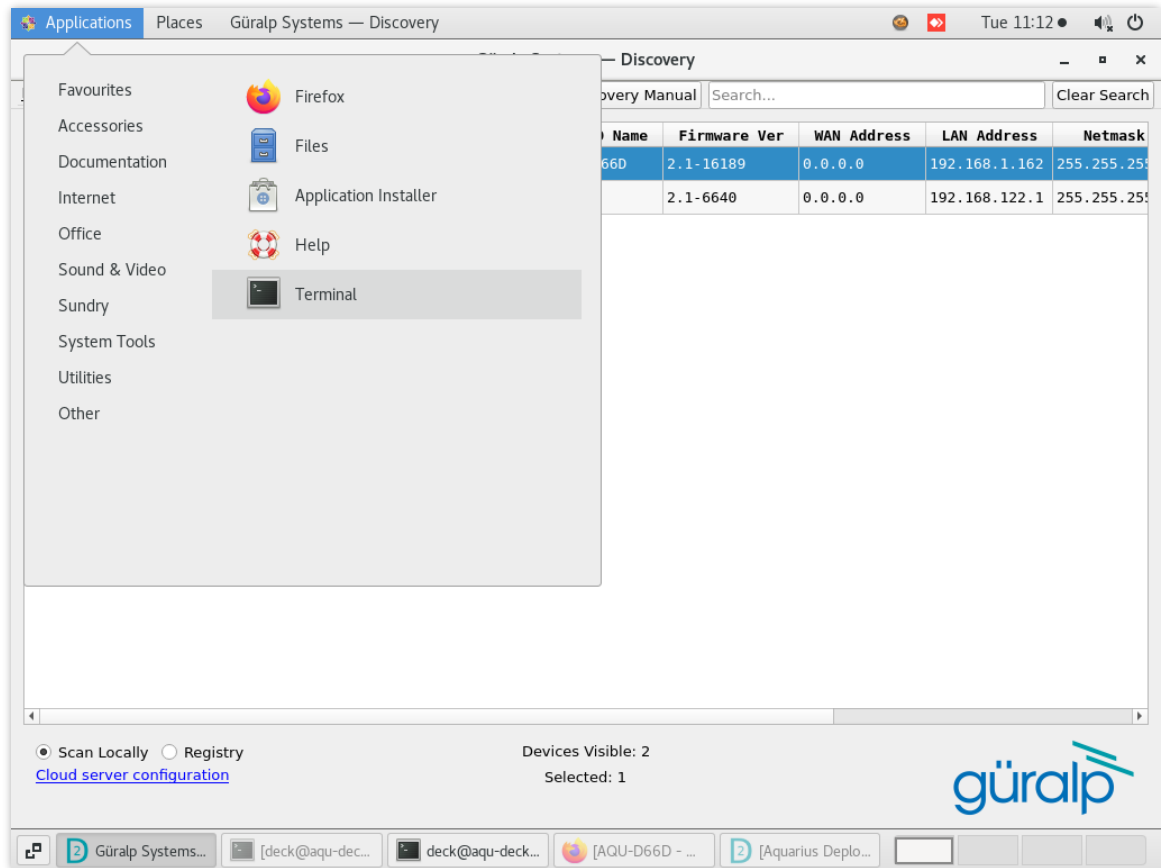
Applications Places Güralp Systems — Discovery

Tue 11:12 ●

— Discovery

overy Manual Search... Clear Search

Favourites
Accessories
Documentation
Internet
Office
Sound & Video
Sundry
System Tools
Utilities
Other

Firefox
Files
Application Installer
Help
Terminal

| Name | Firmware Ver | WAN Address | LAN Address | Netmask |
|---|---|---|---|---|
| 66D | 2.1-16189 | 0.0.0.0 | 192.168.1.162 | 255.255.255 |
| | 2.1-6640 | 0.0.0.0 | 192.168.122.1 | 255.255.255 |

Scan Locally Registry
Cloud server configuration

Devices Visible: 2
Selected: 1

güralp

Güralp Systems... [deck@aqu-dec... deck@aqu-deck... [AQU-D66D - ... [Aquarius Deplo...